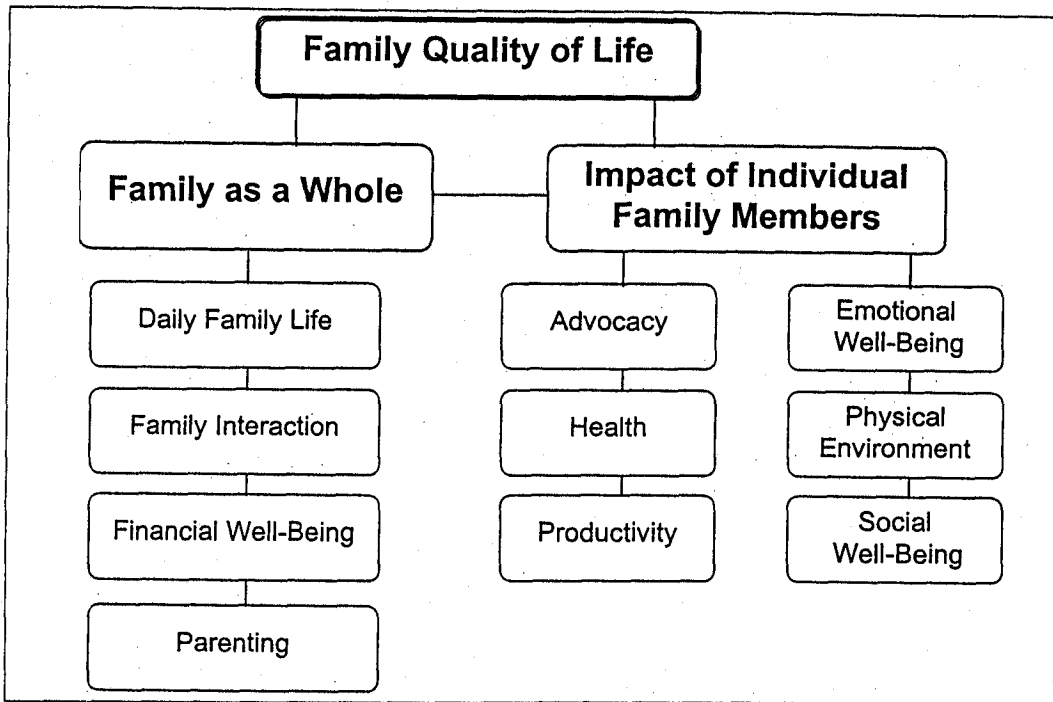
Family Quality of Life

Family as a Whole

Impact of Individual Family Members

Daily Family Life

Family Interaction

Financial Well-Being

Parenting

Advocacy

Health

Productivity

Emotional Well-Being

Physical Environment

Social Well-Being